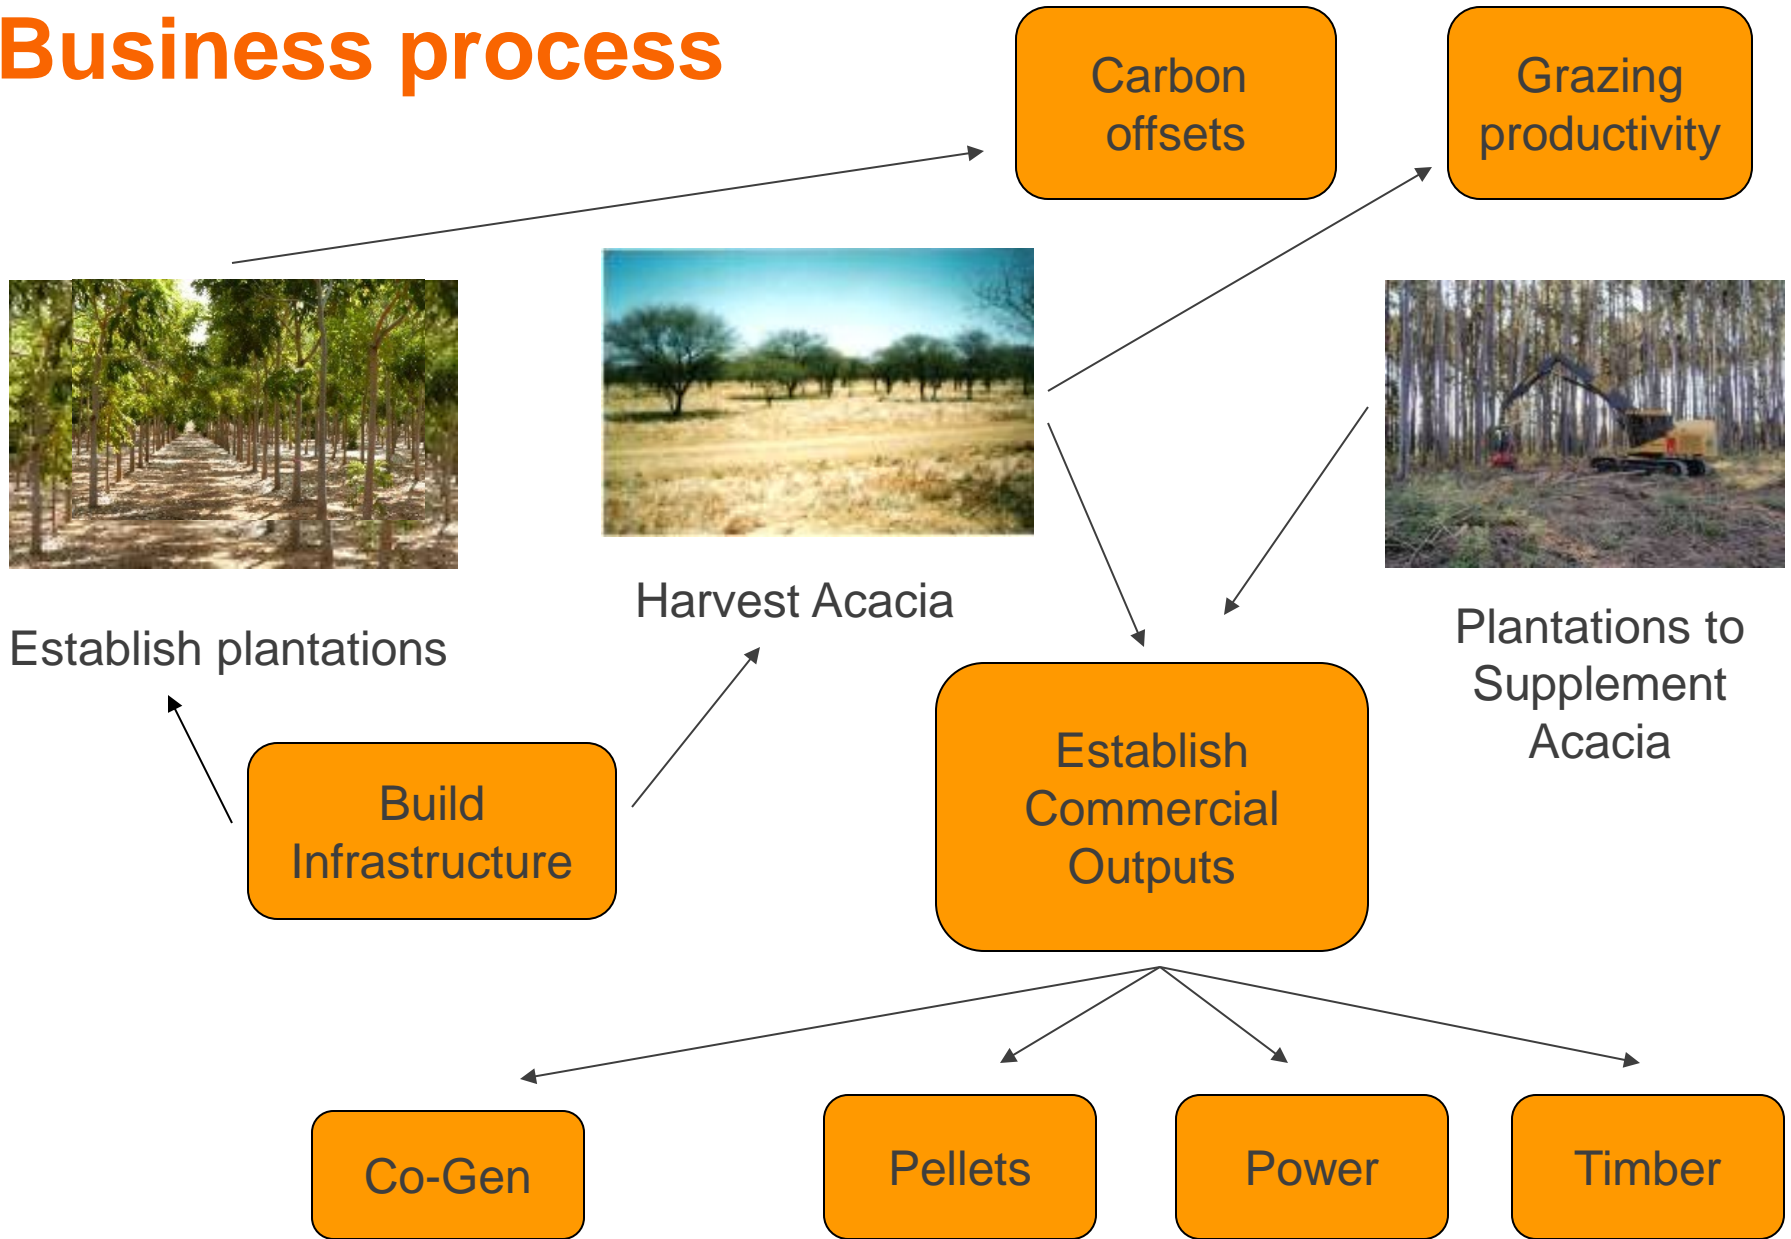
Business process

Carbon offsets

Grazing productivity

Harvest Acacia

Establish plantations

Plantations to Supplement Acacia

Build Infrastructure

Establish Commercial Outputs

Co-Gen

Pellets

Power

Timber